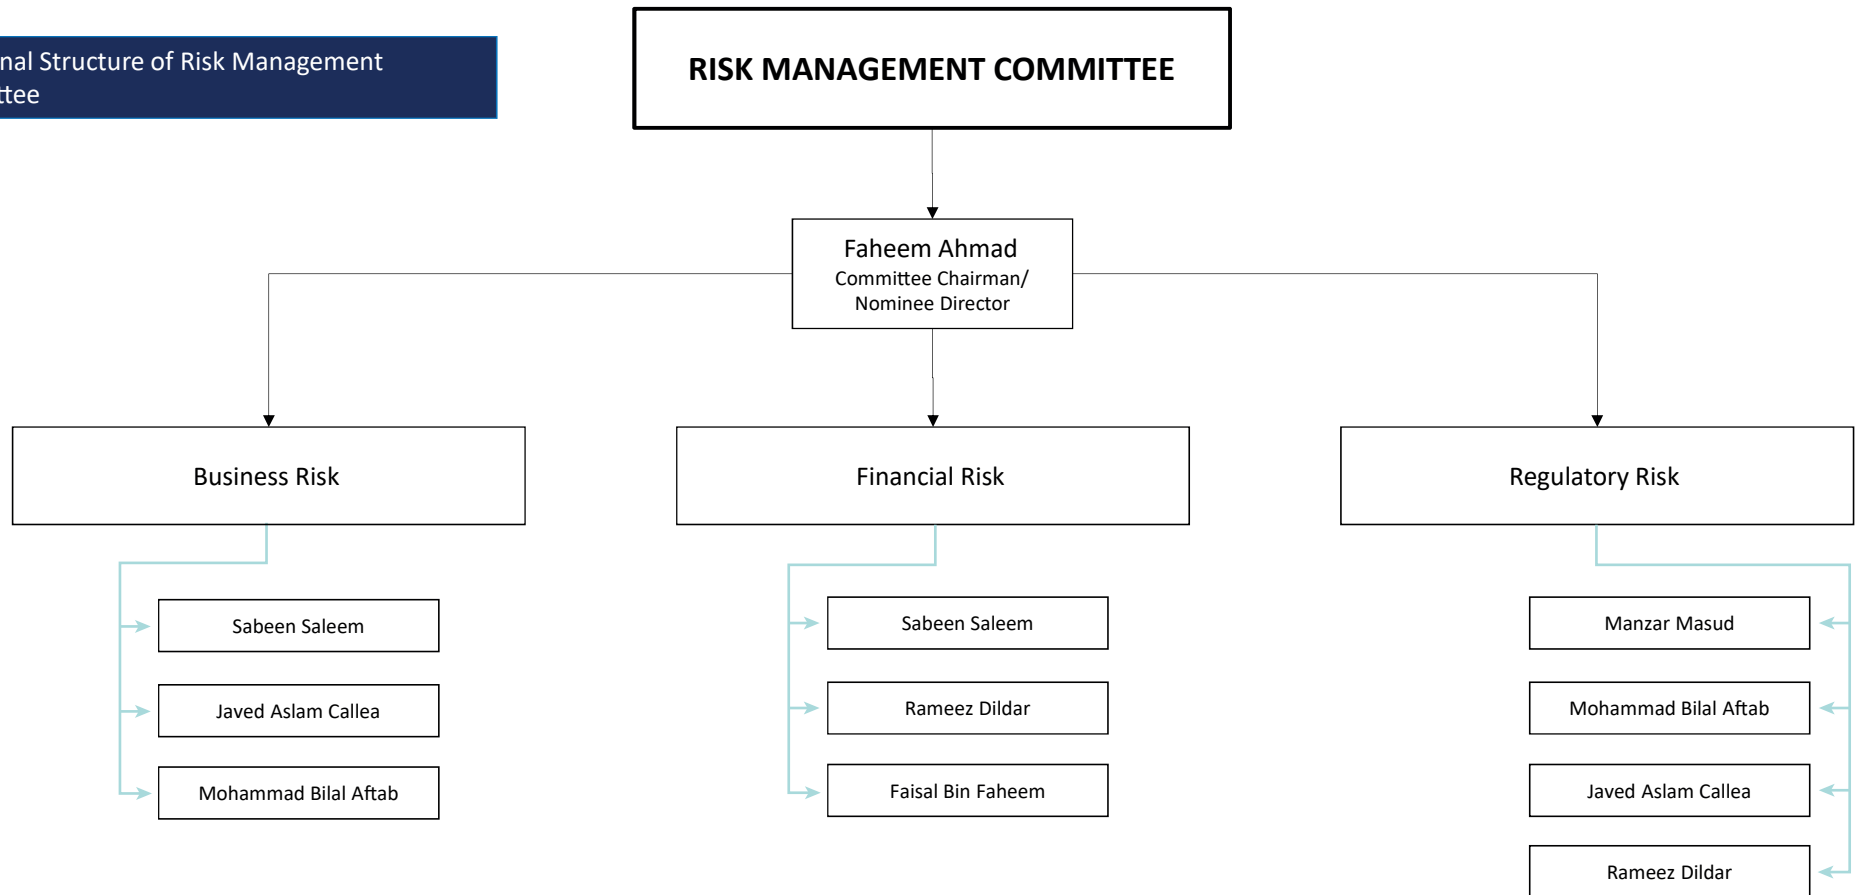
nal Structure of Risk Management ttee

RISK MANAGEMENT COMMITTEE

Faheem Ahmad
Committee Chairman/ Nominee Director

Business Risk

Financial Risk

Regulatory Risk

Sabeen Saleem

Javed Aslam Callea

Mohammad Bilal Aftab

Sabeen Saleem

Rameez Dildar

Faisal Bin Faheem

Manzar Masud

Mohammad Bilal Aftab

Javed Aslam Callea

Rameez Dildar